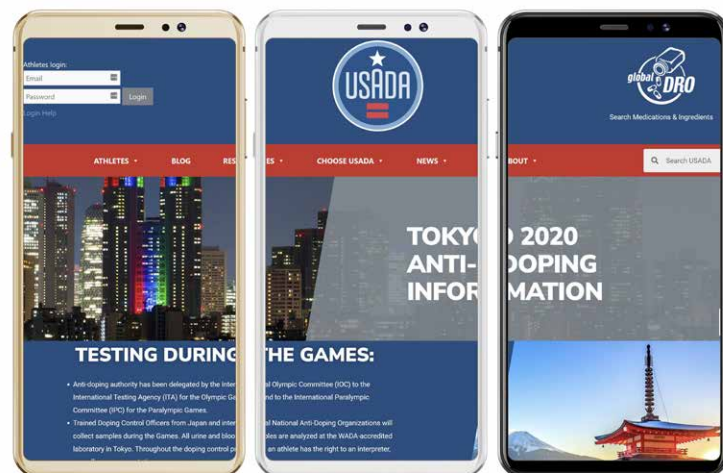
Athletes login:
Email
Password
Login
Login Help

USADA

global DRO
Search Medications & Ingredients

ATHLETES ▾ BLOG RES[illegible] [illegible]ES ▾ CHOOSE USADA ▾ NEWS ▾ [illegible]BOUT ▾
Search USADA

TOKY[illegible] 2020
ANTI-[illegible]DOPING
INFOR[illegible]MATION

TESTING DURING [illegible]THE GAMES:

• Anti-doping authority has been delegated by the Intern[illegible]al Olympic Committee (IOC) to the International Testing Agency (ITA) for the Olympic Ga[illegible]nd to the International Paralympic Committee (IPC) for the Paralympic Games.
• Trained Doping Control Officers from Japan and inter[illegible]l National Anti-Doping Organizations will collect samples during the Games. All urine and bloo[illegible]ples are analyzed at the WADA-accredited laboratory in Tokyo. Throughout the doping control p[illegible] an athlete has the right to an interpreter,